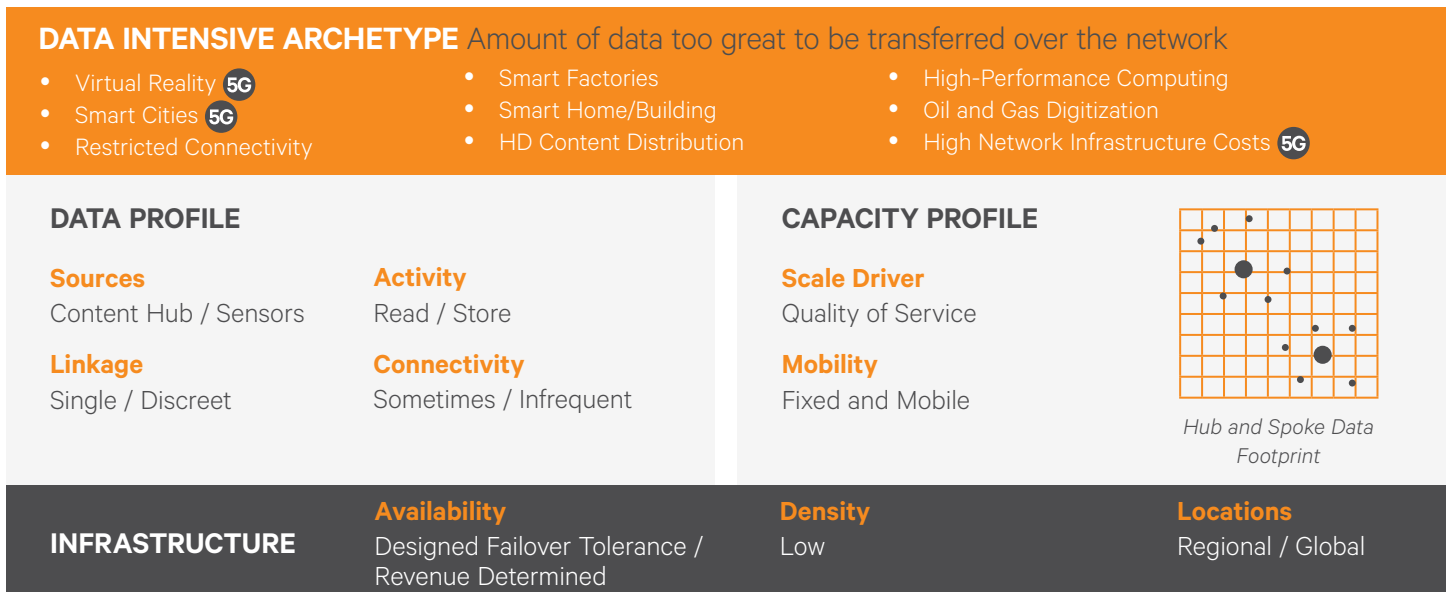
DATA INTENSIVE ARCHETYPE Amount of data too great to be transferred over the network

- Virtual Reality 5G
- Smart Cities 5G
- Restricted Connectivity

- Smart Factories
- Smart Home/Building
- HD Content Distribution

- High-Performance Computing
- Oil and Gas Digitization
- High Network Infrastructure Costs 5G

DATA PROFILE

Sources
Content Hub / Sensors

Activity
Read / Store

Linkage
Single / Discreet

Connectivity
Sometimes / Infrequent

CAPACITY PROFILE

Scale Driver
Quality of Service

Mobility
Fixed and Mobile

Hub and Spoke Data Footprint

INFRASTRUCTURE

Availability
Designed Failover Tolerance / Revenue Determined

Density
Low

Locations
Regional / Global